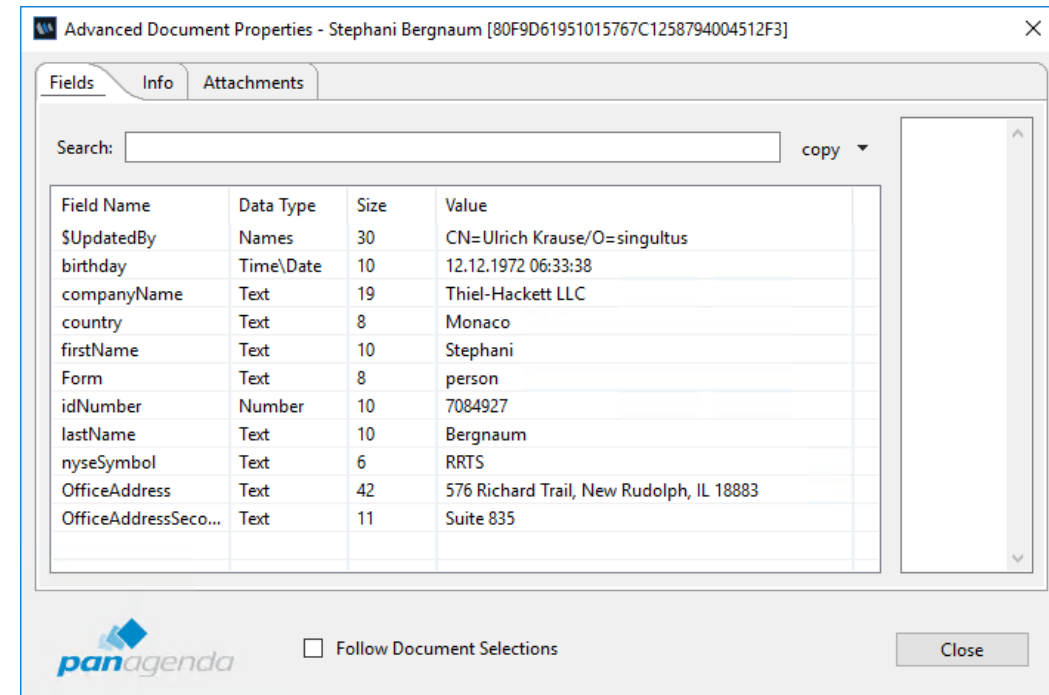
Advanced Document Properties - Stephani Bergnaum [80F9D61951015767C1258794004512F3]

Fields | Info | Attachments

Search:

copy

| Field Name | Data Type | Size | Value |
|---|---|---|---|
| $UpdatedBy | Names | 30 | CN=Ulrich Krause/O=singultus |
| birthday | Time\Date | 10 | 12.12.1972 06:33:38 |
| companyName | Text | 19 | Thiel-Hackett LLC |
| country | Text | 8 | Monaco |
| firstName | Text | 10 | Stephani |
| Form | Text | 8 | person |
| idNumber | Number | 10 | 7084927 |
| lastName | Text | 10 | Bergnaum |
| nyseSymbol | Text | 6 | RRTS |
| OfficeAddress | Text | 42 | 576 Richard Trail, New Rudolph, IL 18883 |
| OfficeAddressSeco... | Text | 11 | Suite 835 |

panagenda

Follow Document Selections

Close